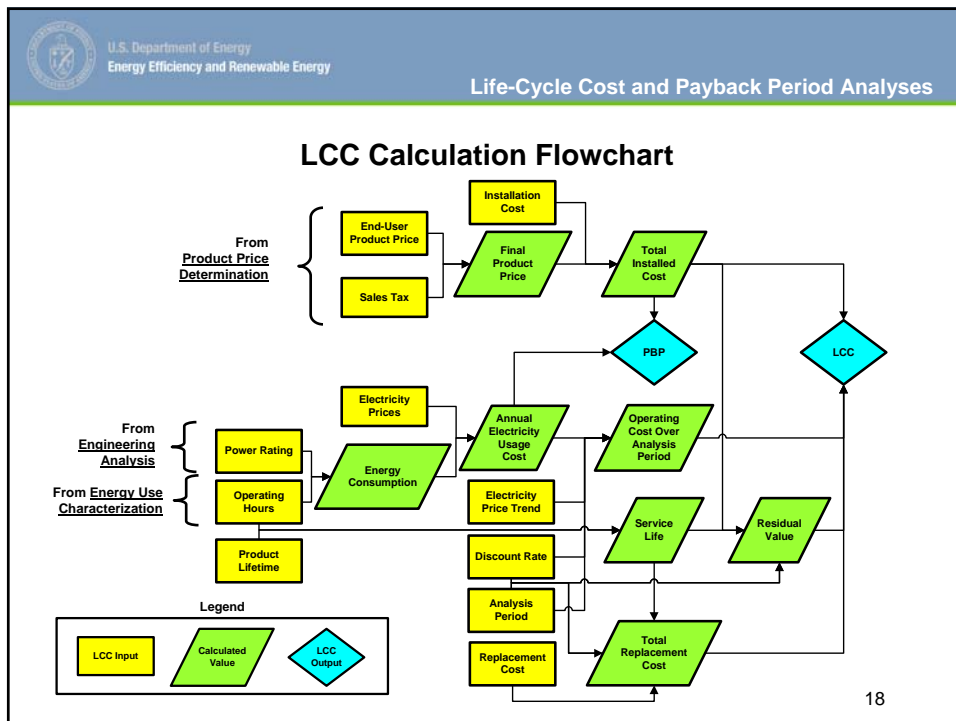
U.S. Department of Energy
Energy Efficiency and Renewable Energy

Life-Cycle Cost and Payback Period Analyses

LCC Calculation Flowchart

From Product Price Determination

End-User Product Price

Sales Tax

Installation Cost

Final Product Price

Total Installed Cost

PBP

LCC

Electricity Prices

From Engineering Analysis

Power Rating

From Energy Use Characterization

Operating Hours

Energy Consumption

Annual Electricity Usage Cost

Operating Cost Over Analysis Period

Electricity Price Trend

Service Life

Residual Value

Product Lifetime

Discount Rate

Analysis Period

Replacement Cost

Total Replacement Cost

Legend

LCC Input

Calculated Value

LCC Output

18